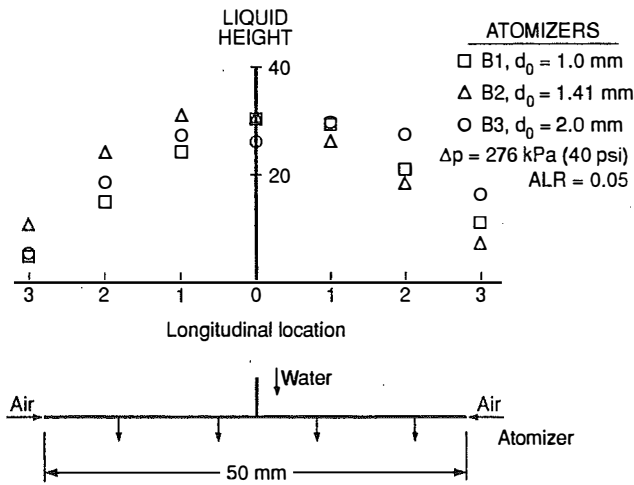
LIQUID HEIGHT

40

20

ATOMIZERS

□ B1, $d_0 = 1.0$ mm

△ B2, $d_0 = 1.41$ mm

○ B3, $d_0 = 2.0$ mm

$\Delta p = 276$ kPa (40 psi)

ALR = 0.05

3 2 1 0 1 2 3

Longitudinal location

Water

Air

Air

Atomizer

50 mm